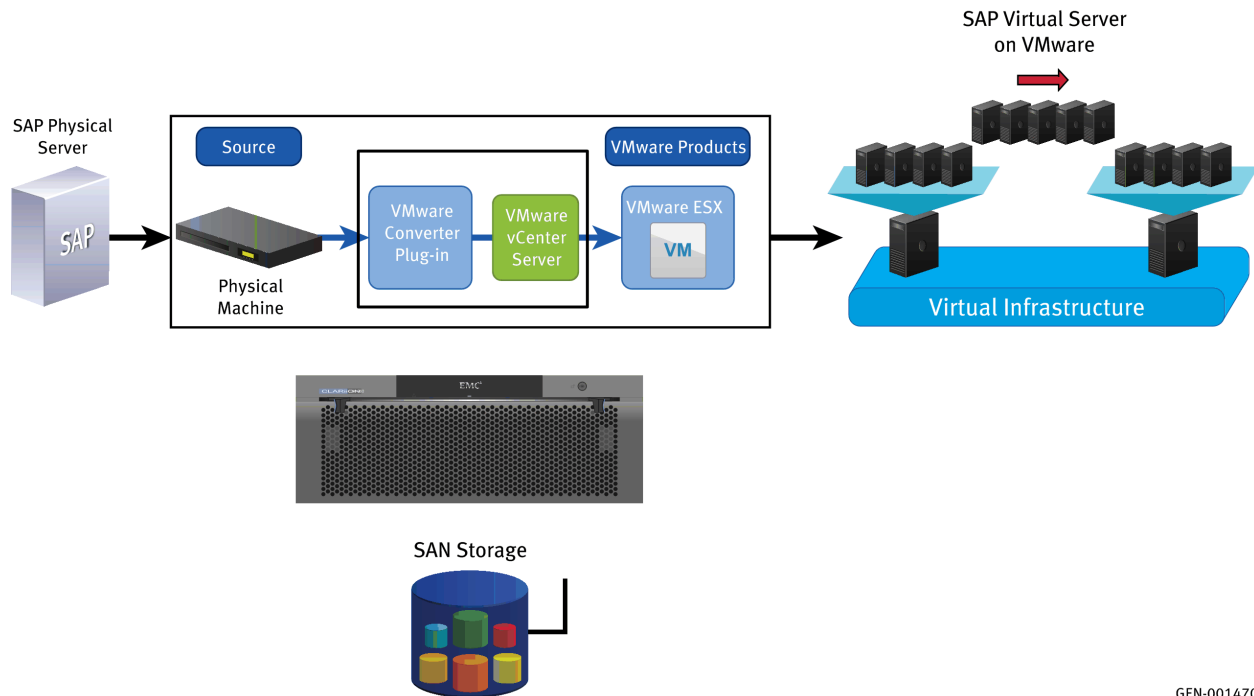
SAP Virtual Server on VMware

SAP Physical Server

SAP

Source

VMware Products

Physical Machine

VMware Converter Plug-in

VMware vCenter Server

VMware ESX

VM

Virtual Infrastructure

CLARiiON

EMC

SAN Storage

GEN-00147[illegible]